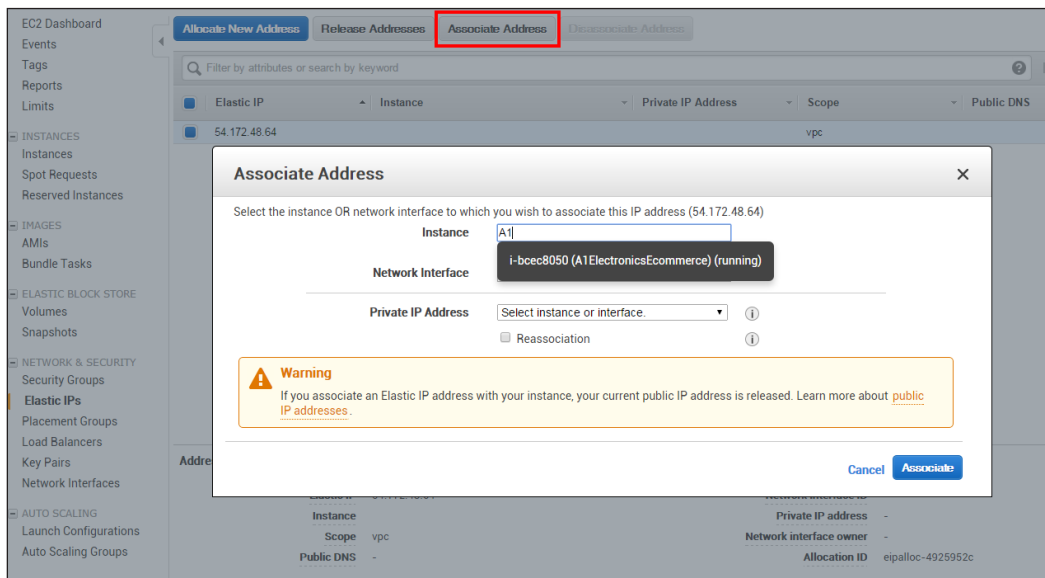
EC2 Dashboard
Events
Tags
Reports
Limits

INSTANCES
Instances
Spot Requests
Reserved Instances

IMAGES
AMIs
Bundle Tasks

ELASTIC BLOCK STORE
Volumes
Snapshots

NETWORK & SECURITY
Security Groups
Elastic IPs
Placement Groups
Load Balancers
Key Pairs
Network Interfaces

AUTO SCALING
Launch Configurations
Auto Scaling Groups

Allocate New Address | Release Addresses | Associate Address | Disassociate Address

Filter by attributes or search by keyword

| Elastic IP | Instance | Private IP Address | Scope | Public DNS |
|---|---|---|---|---|
| 54.172.48.64 | | | vpc | |

Associate Address

Select the instance OR network interface to which you wish to associate this IP address (54.172.48.64)

Instance A1
i-bcec8050 (A1ElectronicsEcommerce) (running)
Network Interface

Private IP Address Select instance or interface.
Reassociation

Warning
If you associate an Elastic IP address with your instance, your current public IP address is released. Learn more about public IP addresses.

Cancel Associate

Addre

Instance
Scope vpc
Public DNS -
Private IP address -
Network interface owner -
Allocation ID eipalloc-4925952c